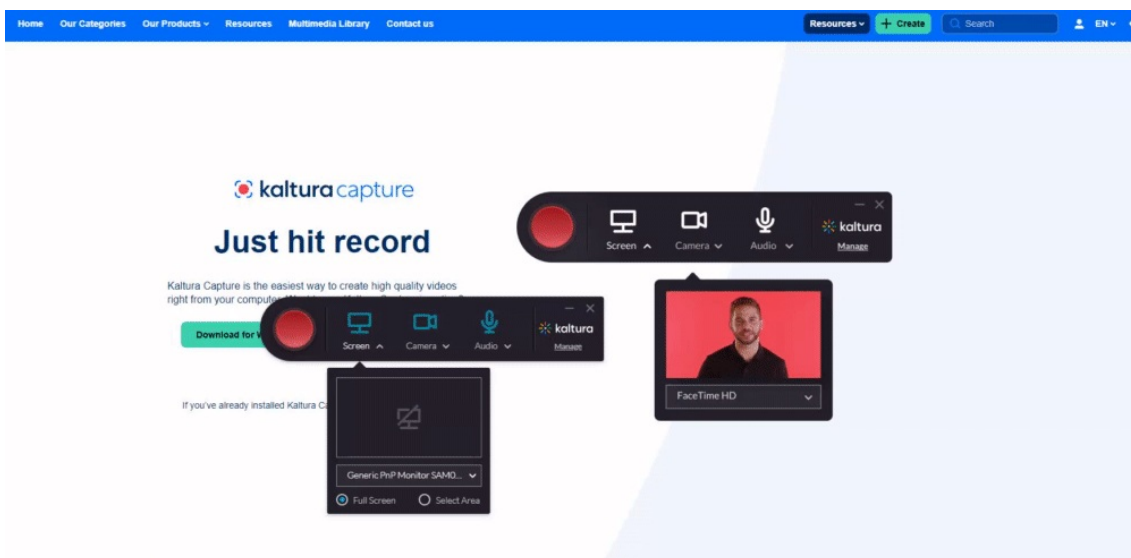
Home Our Categories Our Products Resources Multimedia Library Contact us

Resources + Create Search EN

kaltura capture

Just hit record

Kaltura Capture is the easiest way to create high quality videos right from your computer. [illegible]

Download for W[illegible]

If you've already installed Kaltura C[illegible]

Screen Camera Audio kaltura Manage

FaceTime HD

Screen Camera Audio kaltura Manage

Generic PnP Monitor SAM0...

Full Screen Select Area